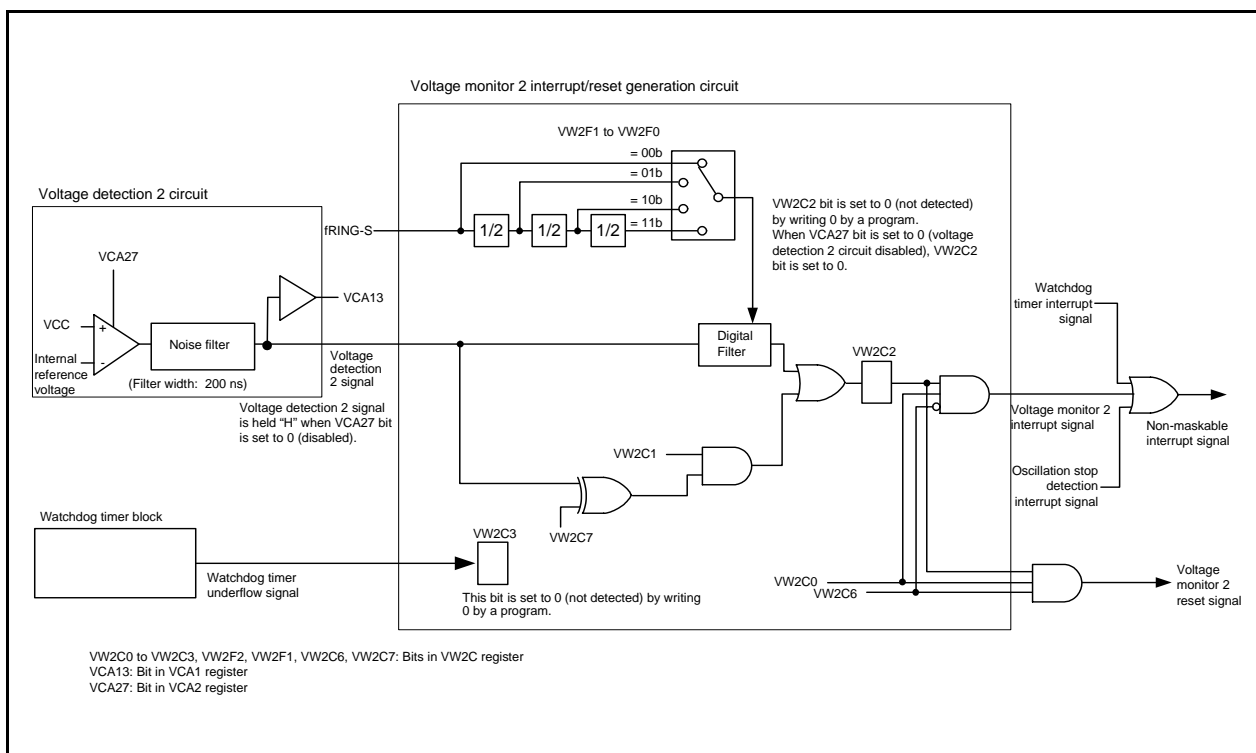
Voltage monitor 2 interrupt/reset generation circuit

VW2F1 to VW2F0

= 00b

= 01b

= 10b

= 11b

Voltage detection 2 circuit

fRING-S

1/2

1/2

1/2

VW2C2 bit is set to 0 (not detected) by writing 0 by a program. When VCA27 bit is set to 0 (voltage detection 2 circuit disabled), VW2C2 bit is set to 0.

VCA27

VCA13

VCC

+

-

Internal reference voltage

Noise filter

(Filter width: 200 ns)

Voltage detection 2 signal

Digital Filter

VW2C2

Watchdog timer interrupt signal

Voltage monitor 2 interrupt signal

Non-maskable interrupt signal

Voltage detection 2 signal is held "H" when VCA27 bit is set to 0 (disabled).

VW2C1

Oscillation stop detection interrupt signal

Watchdog timer block

VW2C7

VW2C3

Watchdog timer underflow signal

This bit is set to 0 (not detected) by writing 0 by a program.

VW2C0

VW2C6

Voltage monitor 2 reset signal

VW2C0 to VW2C3, VW2F2, VW2F1, VW2C6, VW2C7: Bits in VW2C register
VCA13: Bit in VCA1 register
VCA27: Bit in VCA2 register